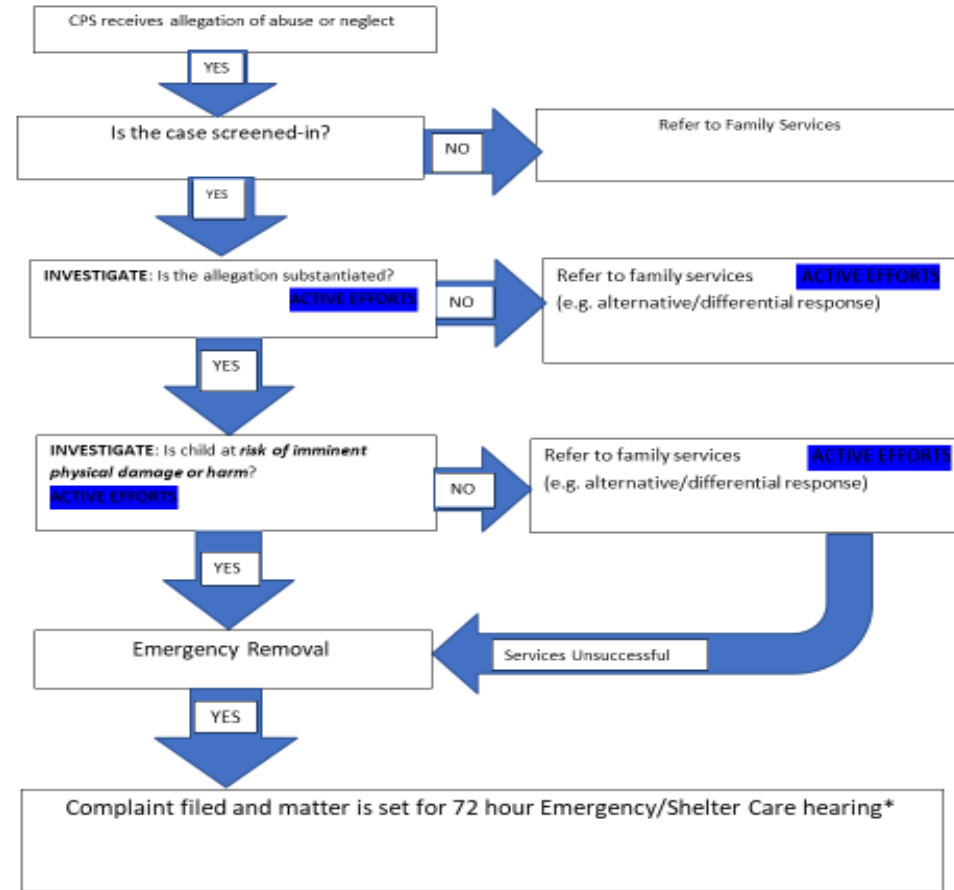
CPS receives allegation of abuse or neglect

YES

Is the case screened-in?

NO

Refer to Family Services

YES

**INVESTIGATE**: Is the allegation substantiated?

ACTIVE EFFORTS

NO

Refer to family services ACTIVE EFFORTS
(e.g. alternative/differential response)

YES

**INVESTIGATE**: Is child at ***risk of imminent physical damage or harm***?

ACTIVE EFFORTS

NO

Refer to family services ACTIVE EFFORTS
(e.g. alternative/differential response)

YES

Emergency Removal

Services Unsuccessful

YES

Complaint filed and matter is set for 72 hour Emergency/Shelter Care hearing*